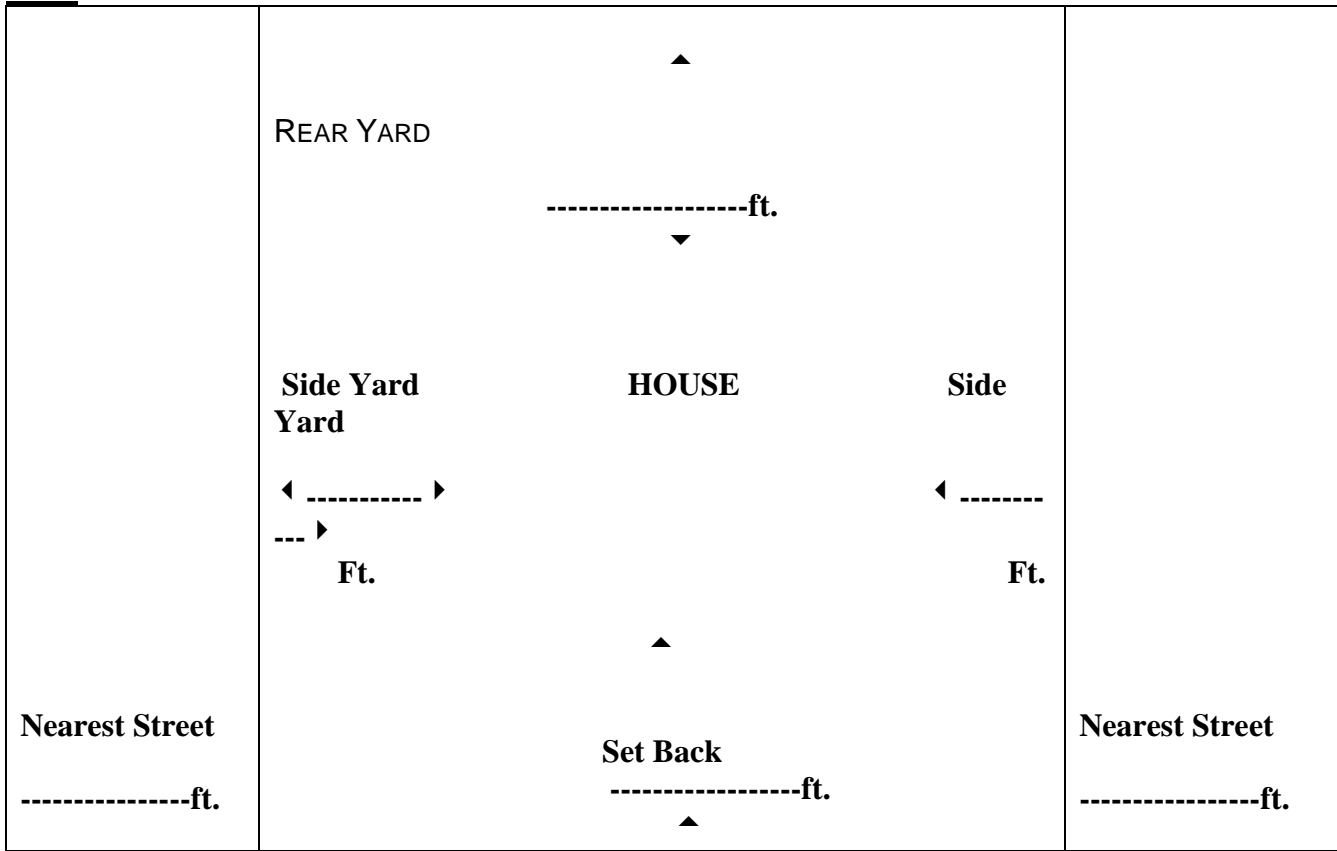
| Nearest Street<br><br>----------------ft. | ▲<br><br>REAR YARD<br><br>-------------------ft.<br>▼<br><br><br>Side Yard HOUSE Side Yard<br><br>◄ ----------- ► ◄ -----------<br>---- ►<br>Ft. Ft.<br><br>▲<br><br>Set Back<br>------------------ft.<br>▲ | Nearest Street<br><br>----------------ft. |
|---|---|---|